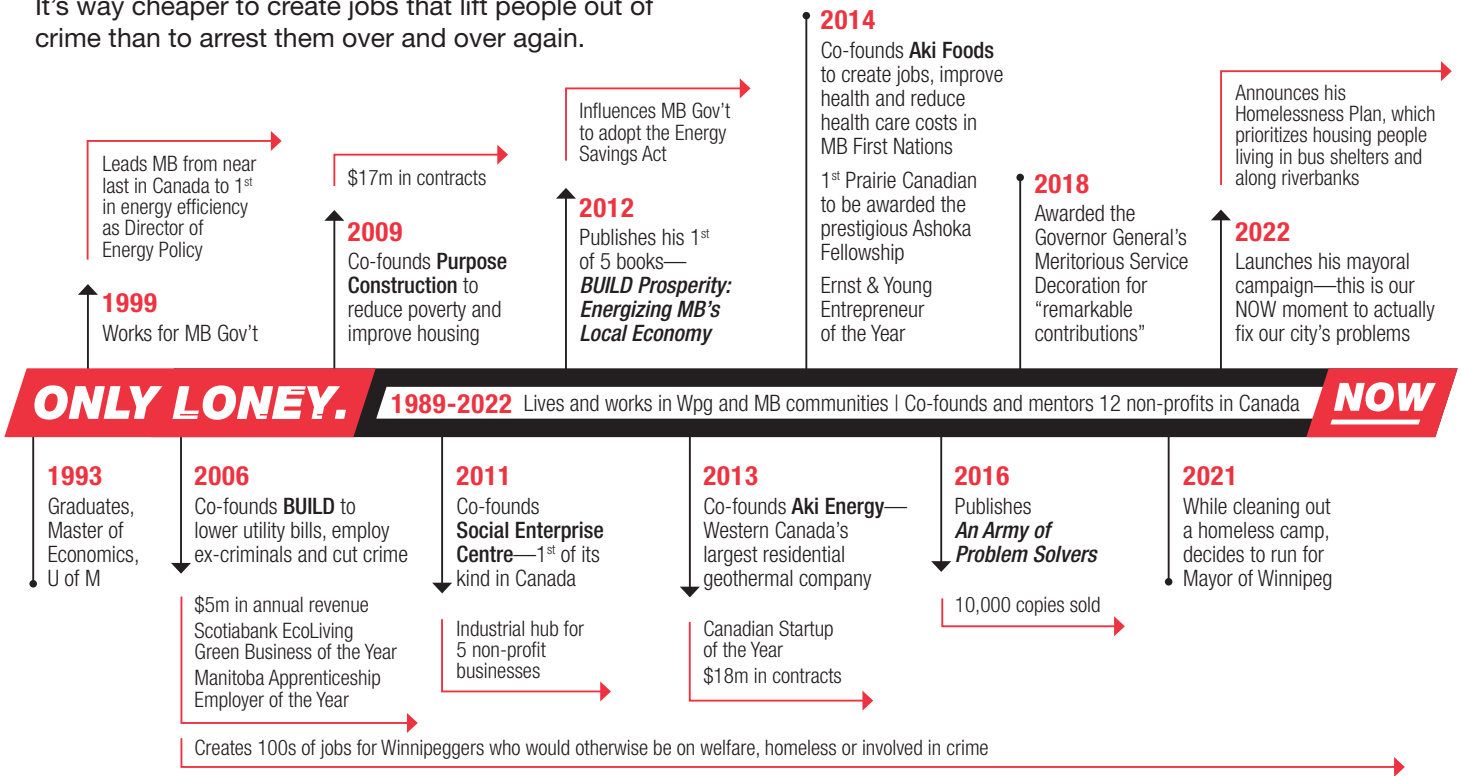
It's way cheaper to create jobs that lift people out of crime than to arrest them over and over again.

Leads MB from near last in Canada to 1$^{st}$ in energy efficiency as Director of Energy Policy

1999
Works for MB Gov't

$17m in contracts

2009
Co-founds Purpose Construction to reduce poverty and improve housing

Influences MB Gov't to adopt the Energy Savings Act

2012
Publishes his 1$^{st}$ of 5 books—*BUILD Prosperity: Energizing MB's Local Economy*

2014
Co-founds Aki Foods to create jobs, improve health and reduce health care costs in MB First Nations

1$^{st}$ Prairie Canadian to be awarded the prestigious Ashoka Fellowship

Ernst & Young Entrepreneur of the Year

2018
Awarded the Governor General's Meritorious Service Decoration for "remarkable contributions"

Announces his Homelessness Plan, which prioritizes housing people living in bus shelters and along riverbanks

2022
Launches his mayoral campaign—this is our NOW moment to actually fix our city's problems

ONLY LONEY.
1989-2022 Lives and works in Wpg and MB communities | Co-founds and mentors 12 non-profits in Canada
NOW

1993
Graduates, Master of Economics, U of M

2006
Co-founds BUILD to lower utility bills, employ ex-criminals and cut crime

$5m in annual revenue
Scotiabank EcoLiving Green Business of the Year
Manitoba Apprenticeship Employer of the Year

2011
Co-founds Social Enterprise Centre—1$^{st}$ of its kind in Canada

Industrial hub for 5 non-profit businesses

2013
Co-founds Aki Energy—Western Canada's largest residential geothermal company

Canadian Startup of the Year
$18m in contracts

2016
Publishes *An Army of Problem Solvers*

10,000 copies sold

2021
While cleaning out a homeless camp, decides to run for Mayor of Winnipeg

Creates 100s of jobs for Winnipeggers who would otherwise be on welfare, homeless or involved in crime